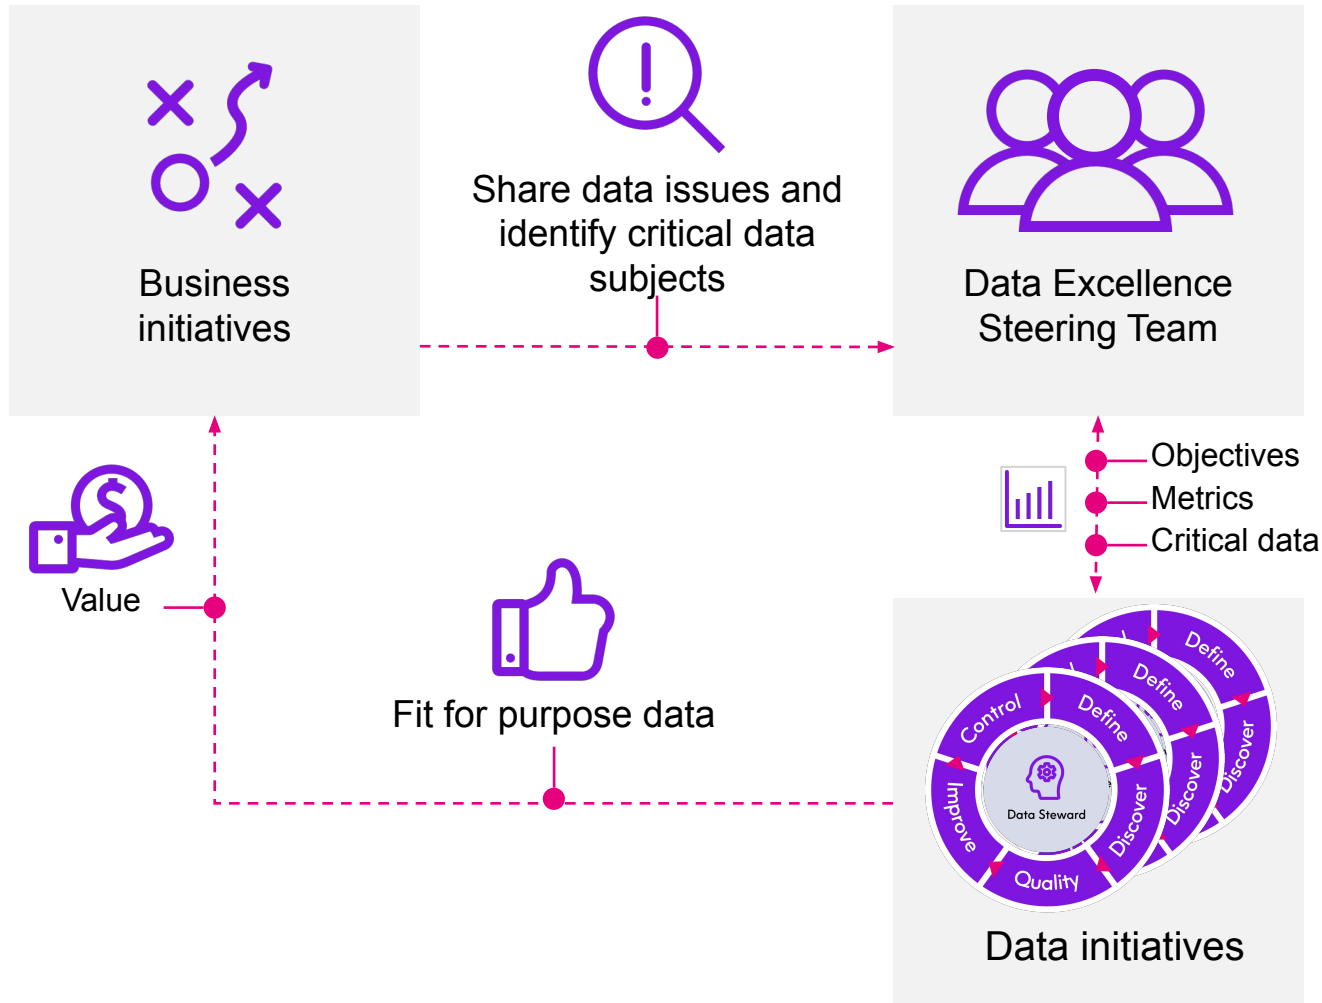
Business initiatives

Share data issues and identify critical data subjects

Data Excellence Steering Team

Objectives

Metrics

Critical data

Value

Fit for purpose data

Define

Discover

Define

Discover

Control

Define

Discover

Quality

Improve

Data Steward

Data initiatives